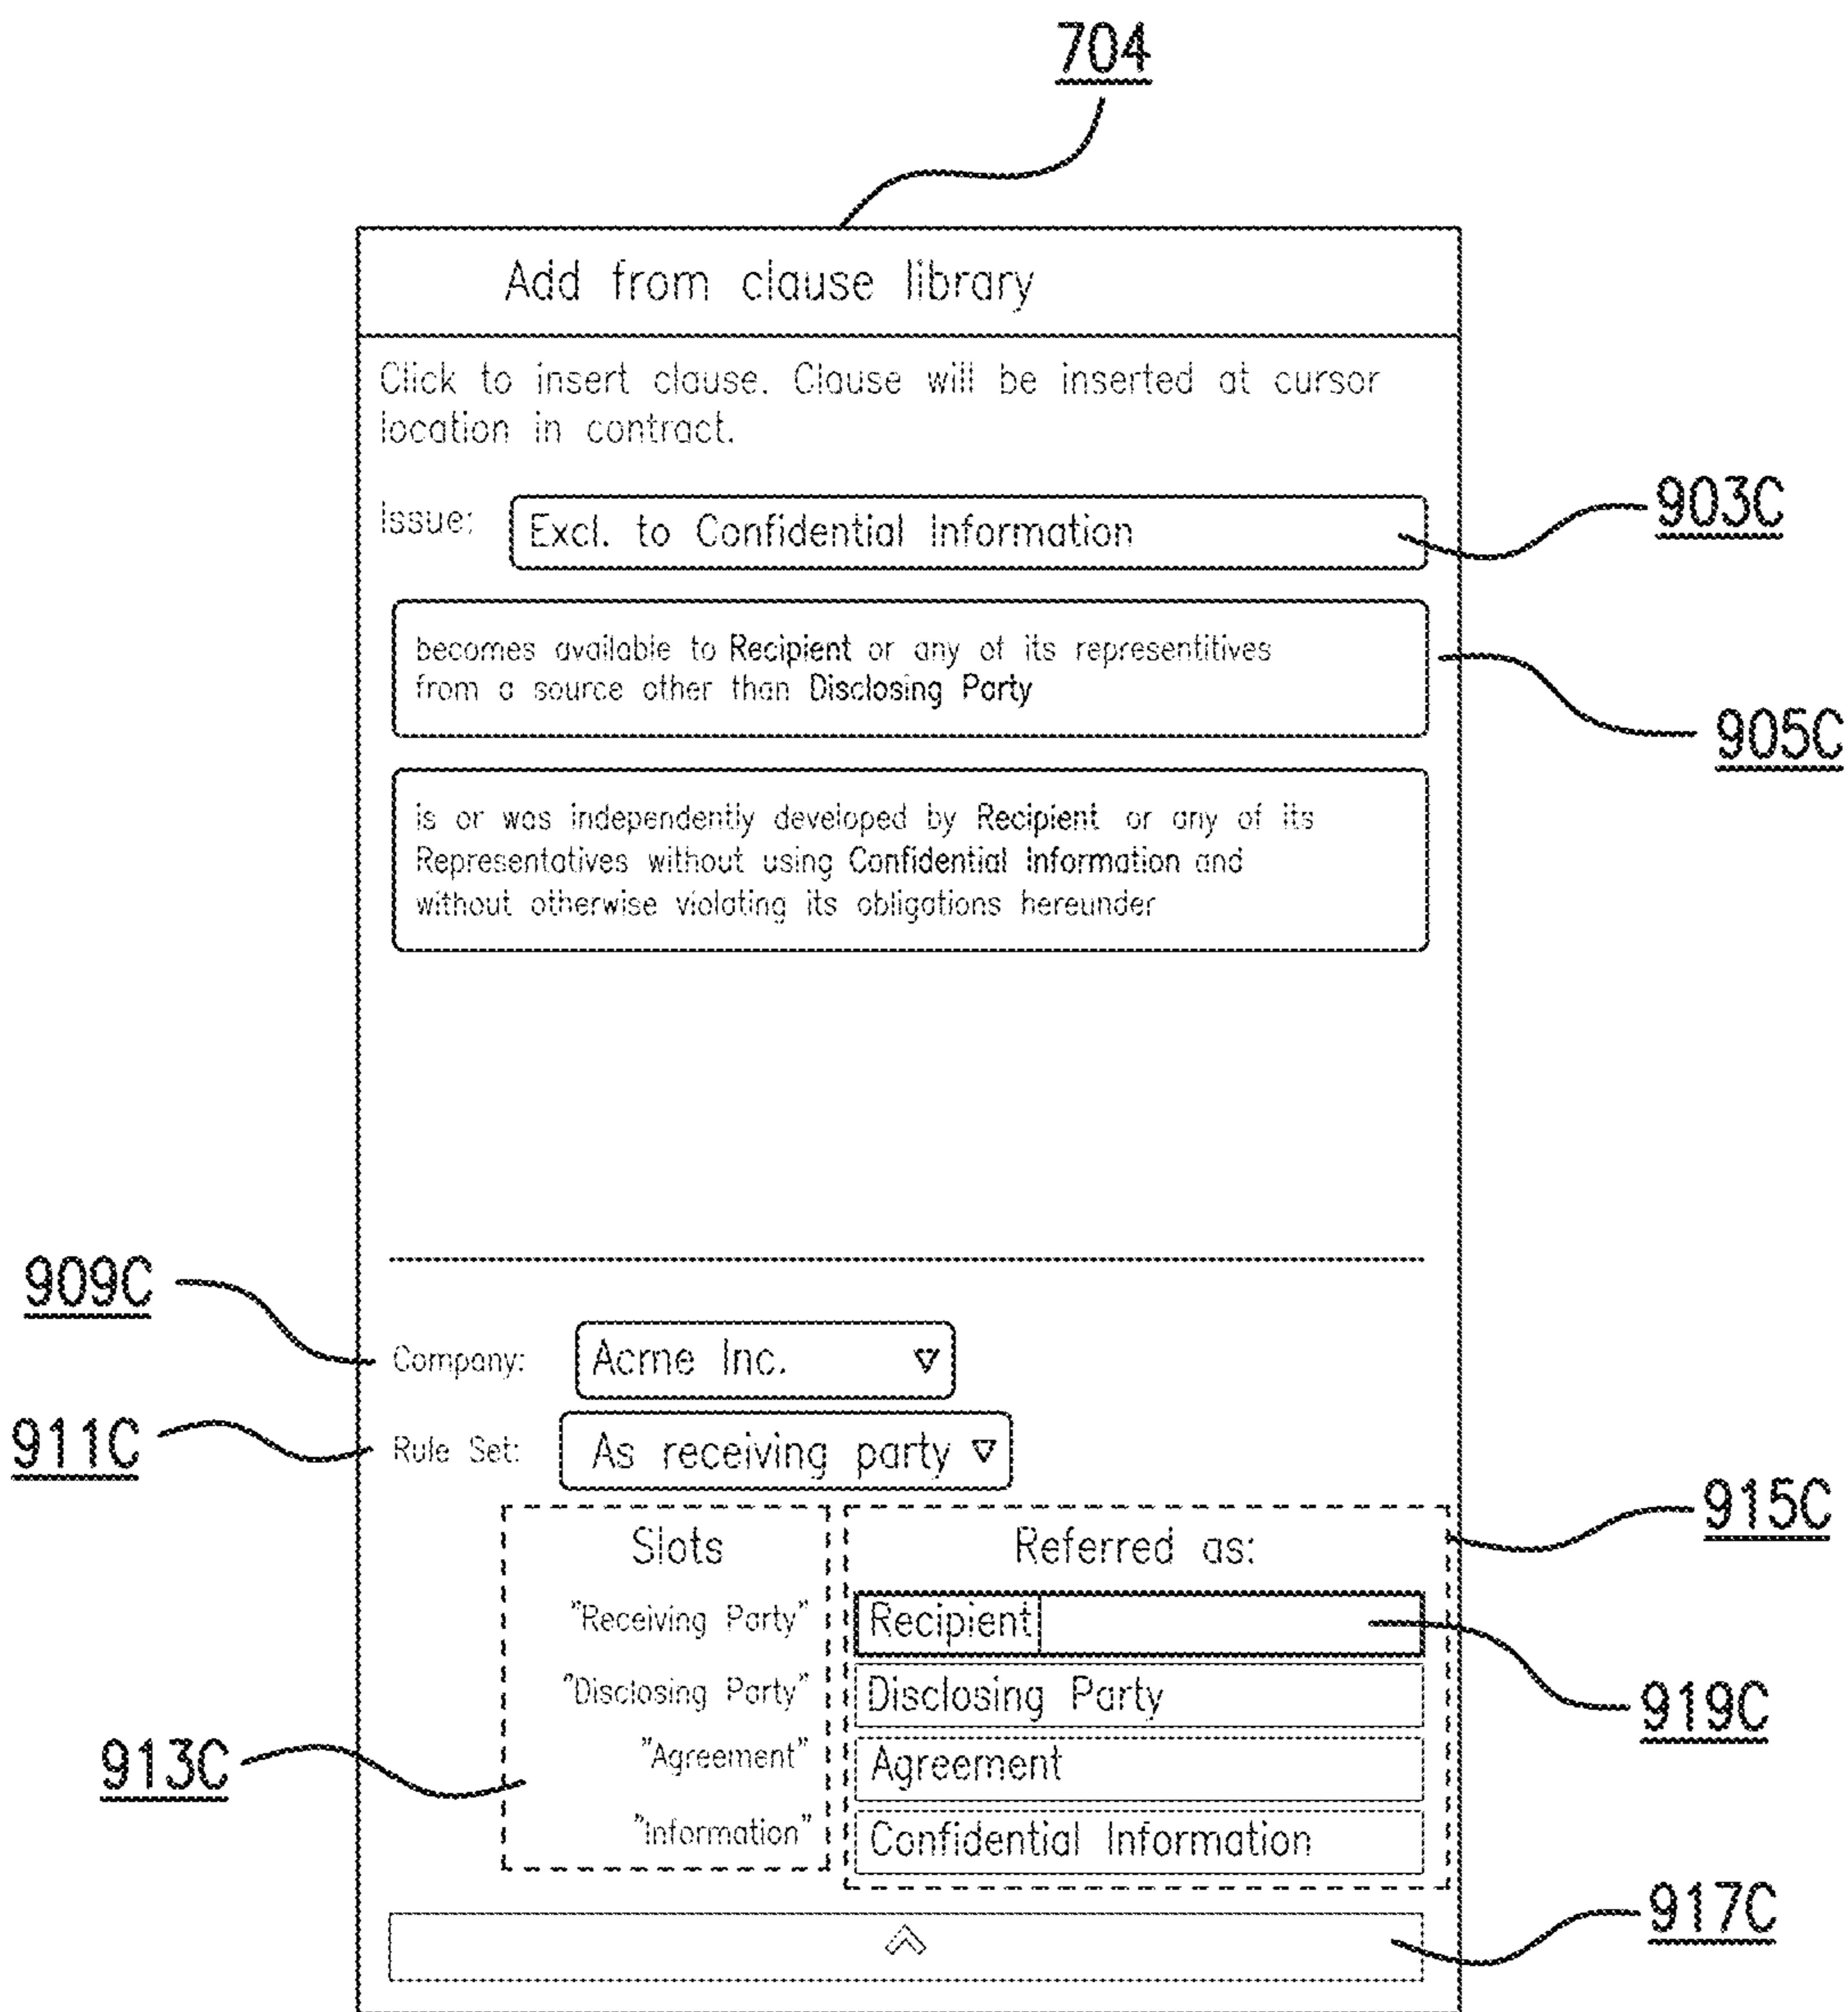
704

Add from clause library

Click to insert clause. Clause will be inserted at cursor location in contract.

Issue: Excl. to Confidential Information

903C

becomes available to Recipient or any of its representitives from a source other than Disclosing Party

905C

is or was independently developed by Recipient or any of its Representatives without using Confidential Information and without otherwise violating its obligations hereunder

909C

Company: Acme Inc.

911C

Rule Set: As receiving party

915C

Slots

"Receiving Party"

"Disclosing Party"

"Agreement"

"Information"

Referred as:

Recipient

Disclosing Party

Agreement

Confidential Information

919C

913C

917C